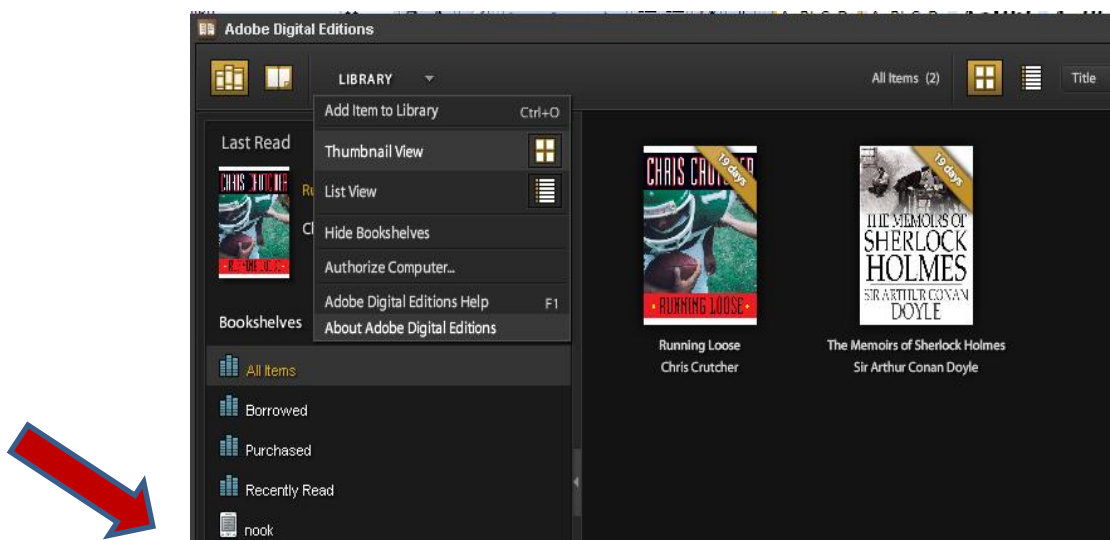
Adobe Digital Editions

LIBRARY

All Items (2)

Title

Add Item to Library Ctrl+O

Thumbnail View

List View

Hide Bookshelves

Authorize Computer...

Adobe Digital Editions Help F1

About Adobe Digital Editions

Last Read

CHRIS CRUTCHER

Ru

Cl

Bookshelves

All Items

Borrowed

Purchased

Recently Read

nook

CHRIS CRUTCHER

19 days

RUNNING LOOSE

Running Loose
Chris Crutcher

19 days

THE MEMOIRS OF SHERLOCK HOLMES SIR ARTHUR CONAN DOYLE

The Memoirs of Sherlock Holmes
Sir Arthur Conan Doyle